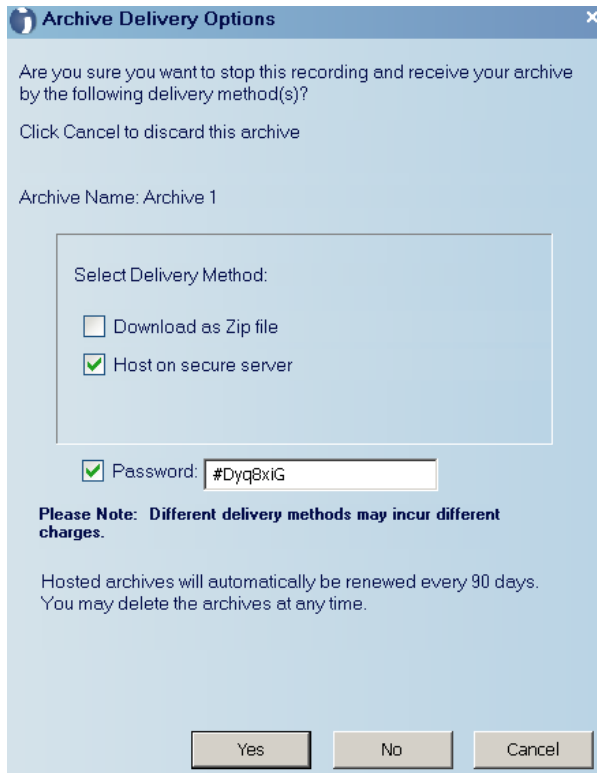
Archive Delivery Options

Are you sure you want to stop this recording and receive your archive by the following delivery method(s)?

Click Cancel to discard this archive

Archive Name: Archive 1

Select Delivery Method:

Download as Zip file

Host on secure server

Password: #Dyq8xiG

Please Note: Different delivery methods may incur different charges.

Hosted archives will automatically be renewed every 90 days. You may delete the archives at any time.

Yes No Cancel